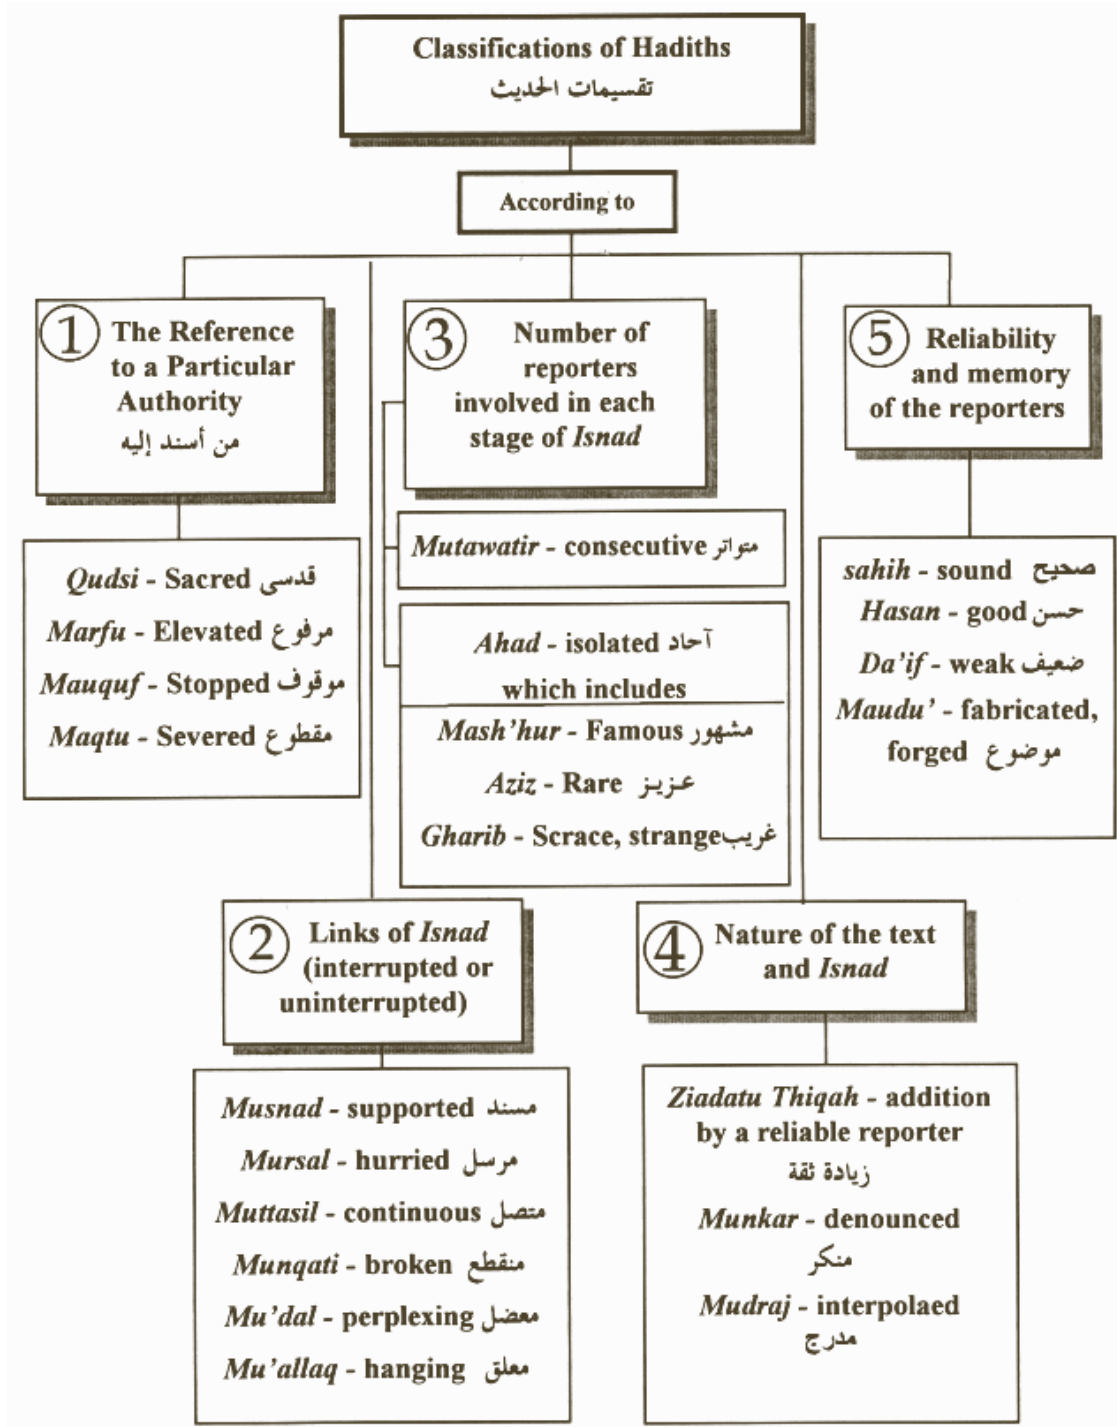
Classifications of Hadiths
تقسيمات الحديث

According to

1 The Reference to a Particular Authority
من أسند إليه

Qudsi - Sacred قدسي
Marfu - Elevated مرفوع
Mauquf - Stopped موقوف
Maqtu - Severed مقطوع

3 Number of reporters involved in each stage of Isnad

Mutawatir - consecutive متواتر

Ahad - isolated آحاد
which includes

Mash'hur - Famous مشهور
Aziz - Rare عزيز
Gharib - Scrace, strange غريب

5 Reliability and memory of the reporters

sahih - sound صحيح
Hasan - good حسن
Da'if - weak ضعيف
Maudu' - fabricated, forged موضوع

2 Links of Isnad (interrupted or uninterrupted)

Musnad - supported مسند
Mursal - hurried مرسل
Muttasil - continuous متصل
Munqati - broken منقطع
Mu'dal - perplexing معضل
Mu'allaq - hanging معلق

4 Nature of the text and Isnad

Ziadatu Thiqah - addition by a reliable reporter
زيادة ثقة
Munkar - denounced
منكر
Mudraj - interpolaed
مدرج